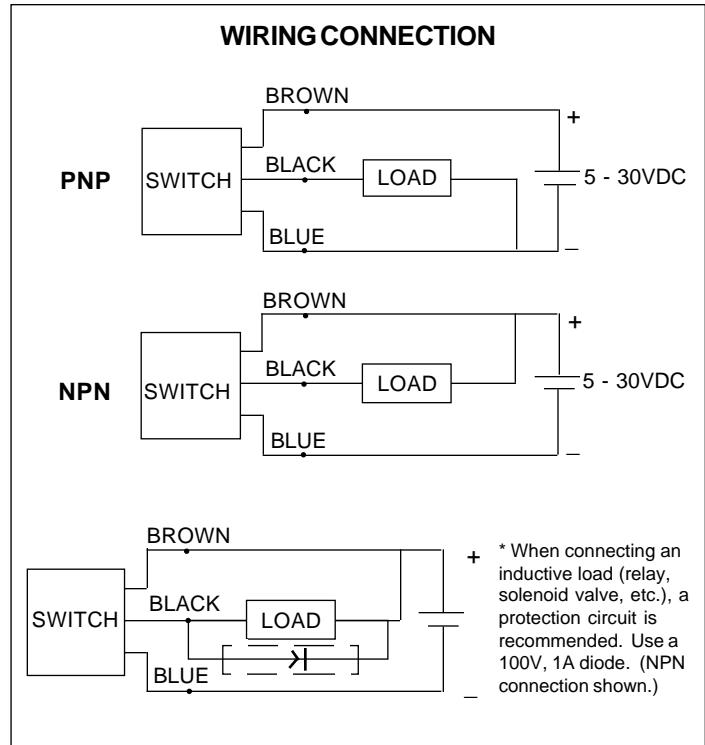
WIRING CONNECTION

BROWN

+

PNP

SWITCH

BLACK

LOAD

5 - 30VDC

BLUE

–

BROWN

+

NPN

SWITCH

BLACK

LOAD

5 - 30VDC

BLUE

–

BROWN

+

SWITCH

BLACK

LOAD

BLUE

–

* When connecting an inductive load (relay, solenoid valve, etc.), a protection circuit is recommended. Use a 100V, 1A diode. (NPN connection shown.)